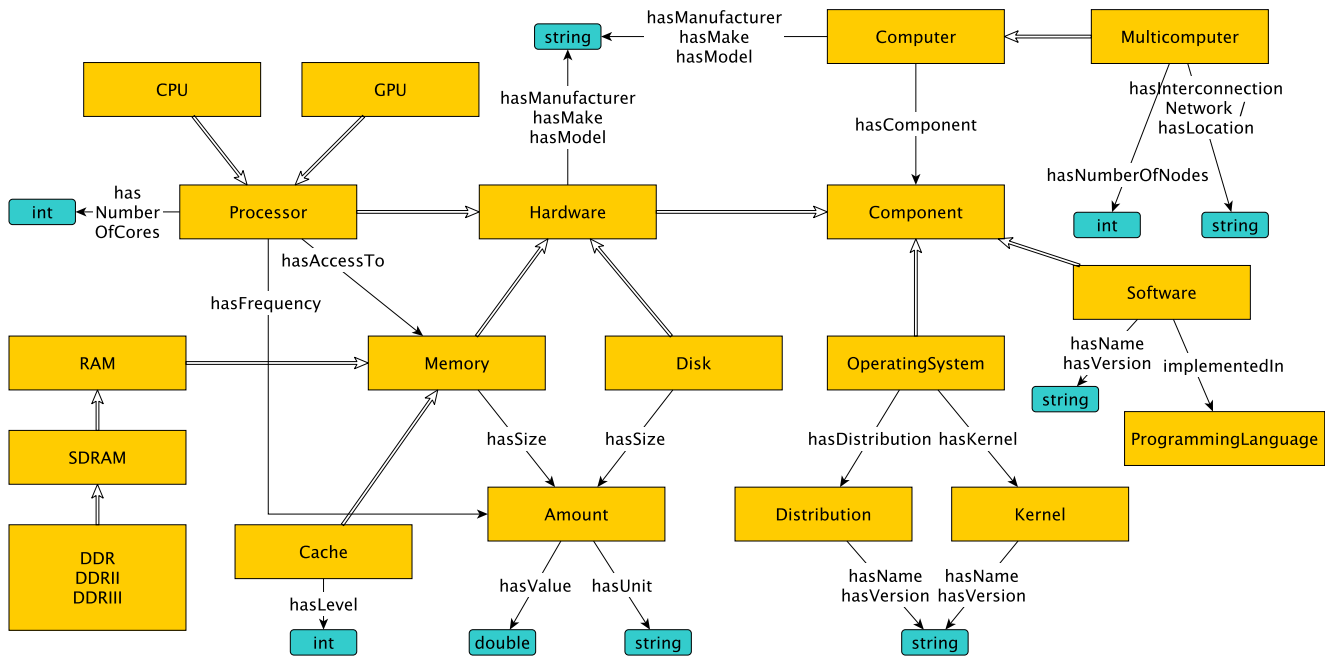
string
hasManufacturer
hasMake
hasModel
Computer
Multicomputer
CPU
GPU
hasManufacturer
hasMake
hasModel
hasComponent
hasInterconnection
Network /
hasLocation
hasNumberOfNodes
int
has
Number
OfCores
Processor
Hardware
Component
int
string
hasAccessTo
hasFrequency
Software
hasName
hasVersion
implementedIn
RAM
Memory
Disk
OperatingSystem
string
ProgrammingLanguage
hasSize
hasSize
hasDistribution
hasKernel
SDRAM
Amount
Distribution
Kernel
DDR
DDRII
DDRIII
Cache
hasValue
hasUnit
hasName
hasVersion
hasName
hasVersion
hasLevel
int
double
string
string